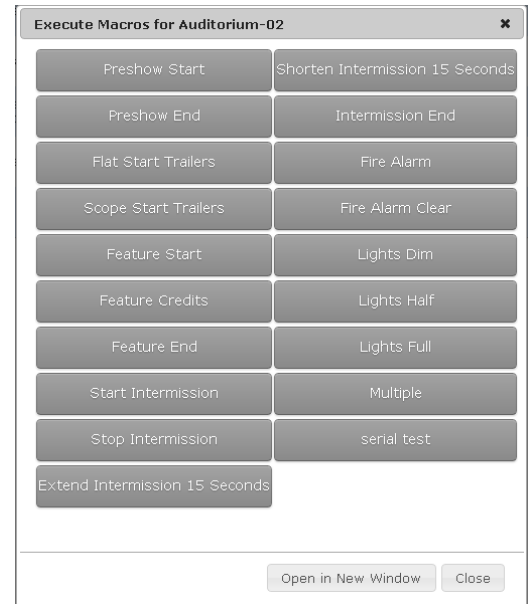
Execute Macros for Auditorium-02

×

Preshow Start

Shorten Intermission 15 Seconds

Preshow End

Intermission End

Flat Start Trailers

Fire Alarm

Scope Start Trailers

Fire Alarm Clear

Feature Start

Lights Dim

Feature Credits

Lights Half

Feature End

Lights Full

Start Intermission

Multiple

Stop Intermission

serial test

Extend Intermission 15 Seconds

Open in New Window

Close